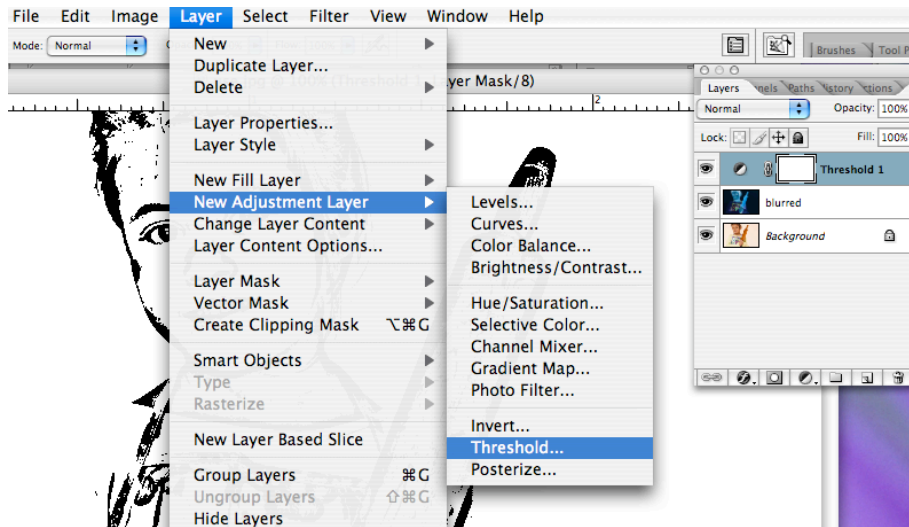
File Edit Image Layer Select Filter View Window Help

Mode: Normal

Brushes Tool Pr

ayer Mask/8)

New
Duplicate Layer...
Delete

Layer Properties...
Layer Style

New Fill Layer
New Adjustment Layer
Change Layer Content
Layer Content Options...

Layer Mask
Vector Mask
Create Clipping Mask ⌥⌘G

Smart Objects
Type
Rasterize

New Layer Based Slice

Group Layers ⌘G
Ungroup Layers ⇧⌘G
Hide Layers

Levels...
Curves...
Color Balance...
Brightness/Contrast...

Hue/Saturation...
Selective Color...
Channel Mixer...
Gradient Map...
Photo Filter...

Invert...
Threshold...
Posterize...

Layers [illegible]nels Paths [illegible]istory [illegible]ctions

Normal Opacity: 100%

Lock: Fill: 100%

Threshold 1

blurred

Background